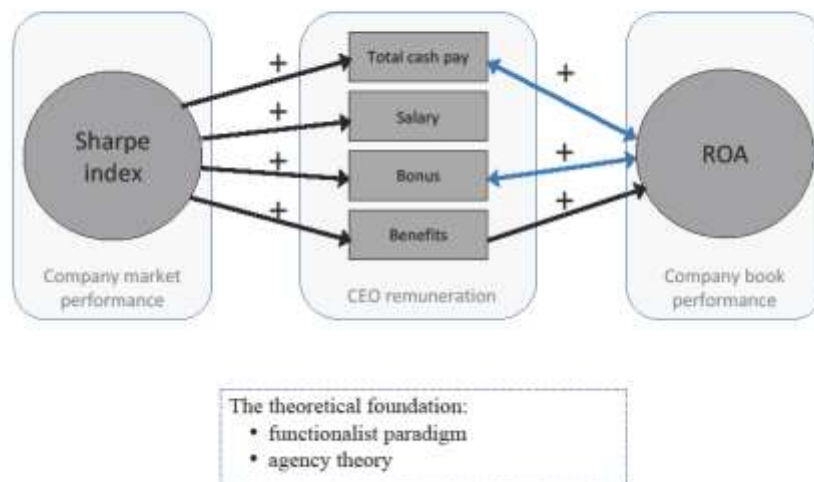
Sharpe index

Company market performance

+
+
+
+

Total cash pay
Salary
Bonus
Benefits

CEO remuneration

+
+
+

ROA

Company book performance

The theoretical foundation:
• functionalist paradigm
• agency theory